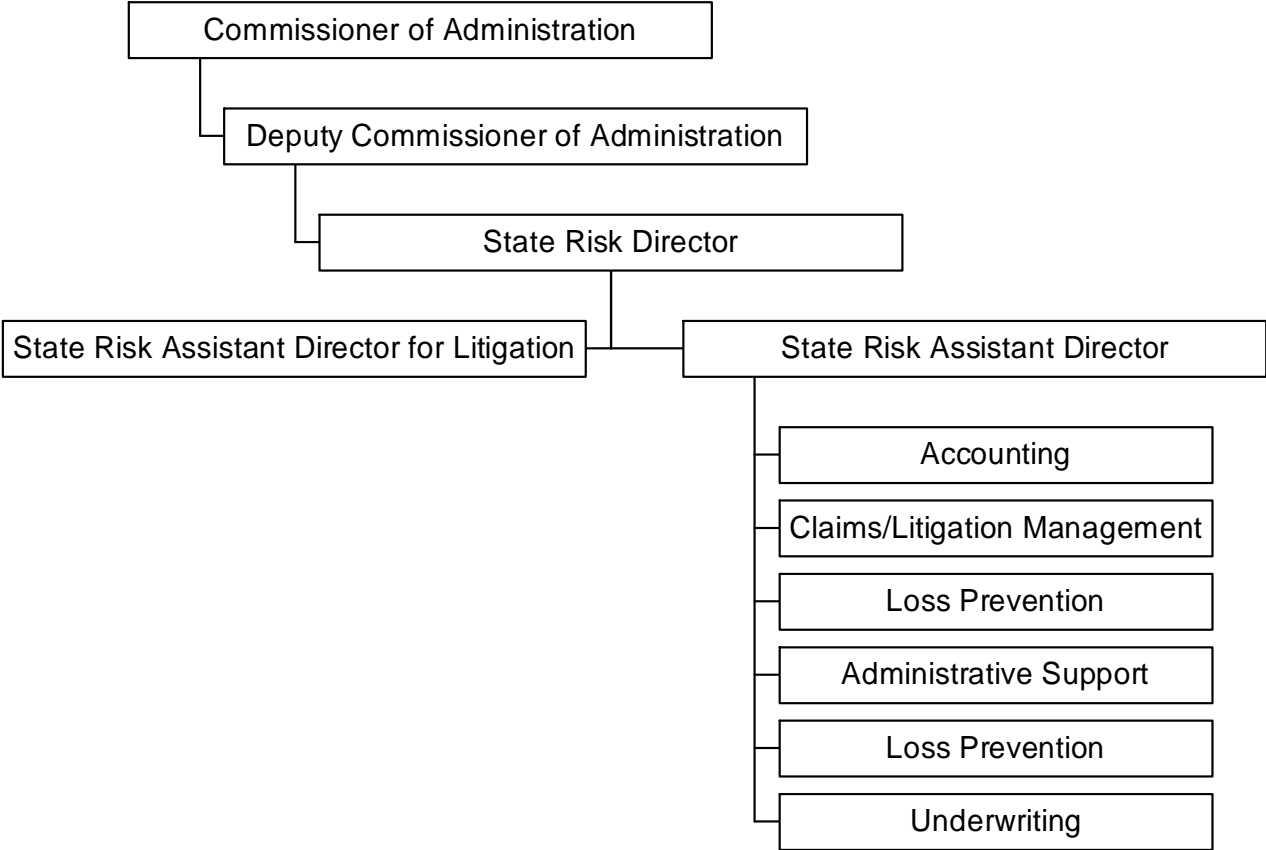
Commissioner of Administration

Deputy Commissioner of Administration

State Risk Director

State Risk Assistant Director for Litigation

State Risk Assistant Director

Accounting

Claims/Litigation Management

Loss Prevention

Administrative Support

Loss Prevention

Underwriting